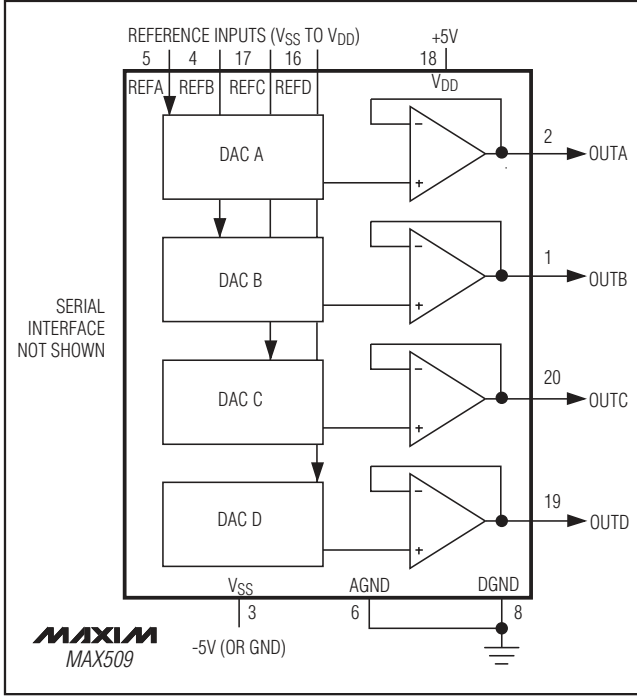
REFERENCE INPUTS ($V_{SS}$ TO $V_{DD}$)

5 4 17 16

REFA REFB REFC REFD

+5V

18

$V_{DD}$

DAC A

2

OUTA

DAC B

1

OUTB

SERIAL INTERFACE NOT SHOWN

DAC C

20

OUTC

DAC D

19

OUTD

$V_{SS}$

3

-5V (OR GND)

AGND

6

DGND

8

MAXIM

MAX509